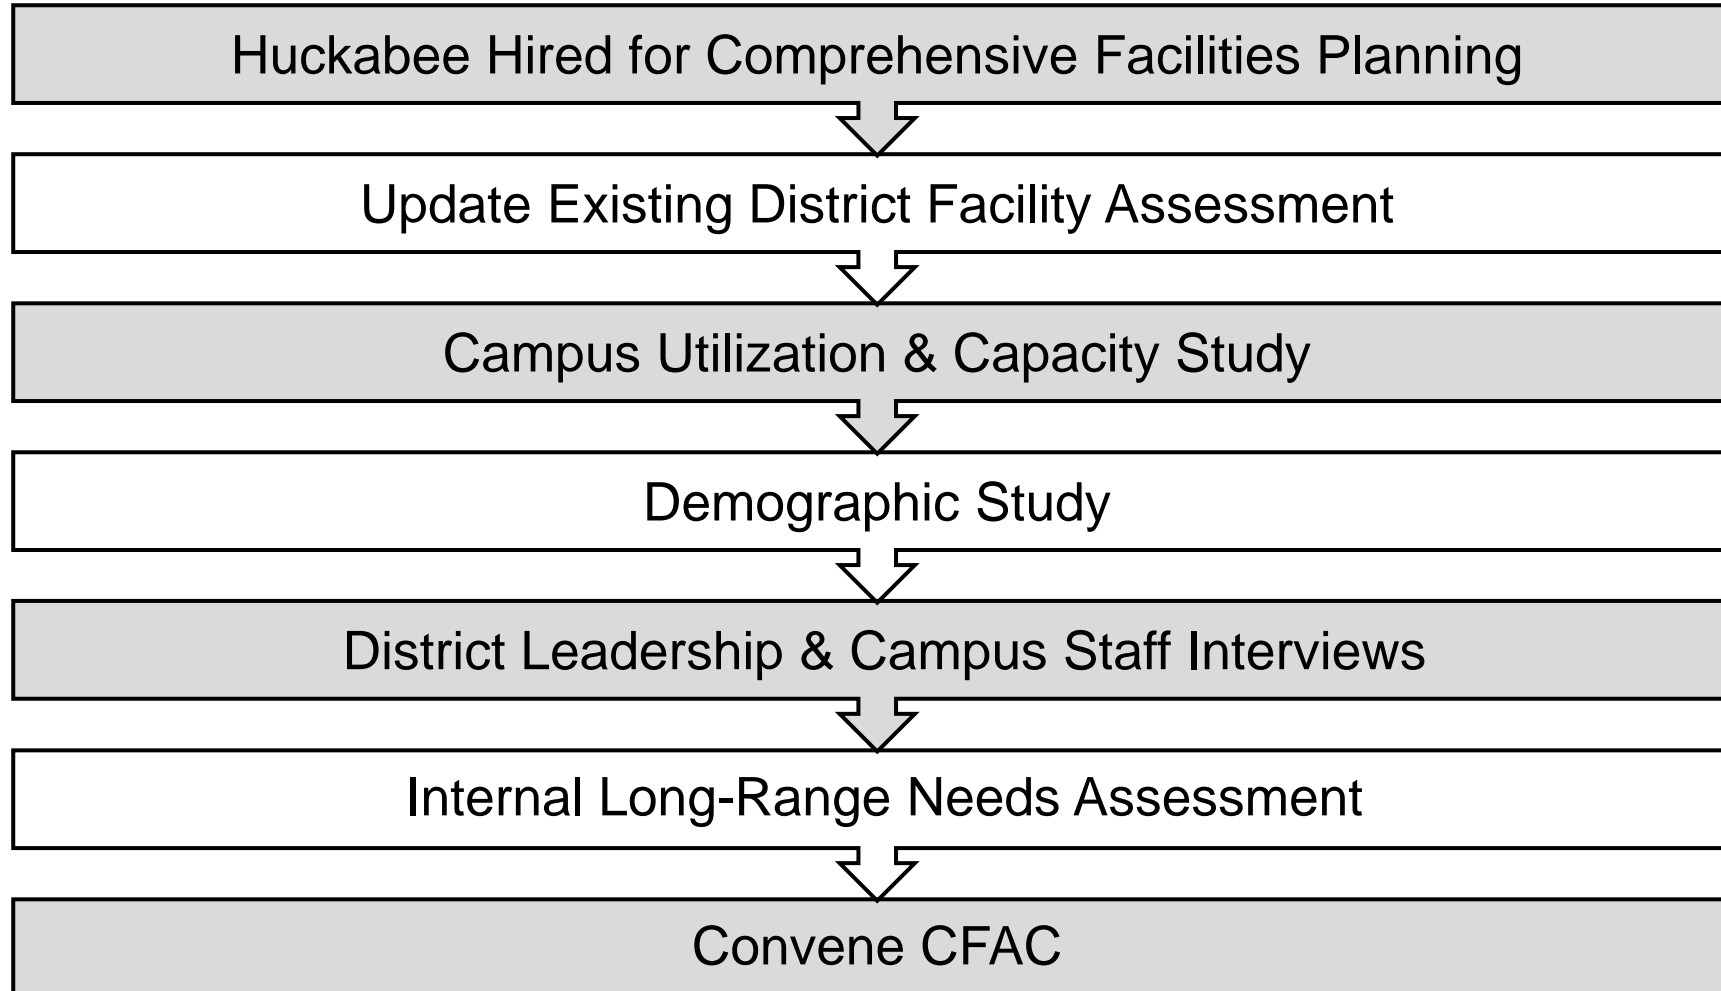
Huckabee Hired for Comprehensive Facilities Planning

Update Existing District Facility Assessment

Campus Utilization & Capacity Study

Demographic Study

District Leadership & Campus Staff Interviews

Internal Long-Range Needs Assessment

Convene CFAC